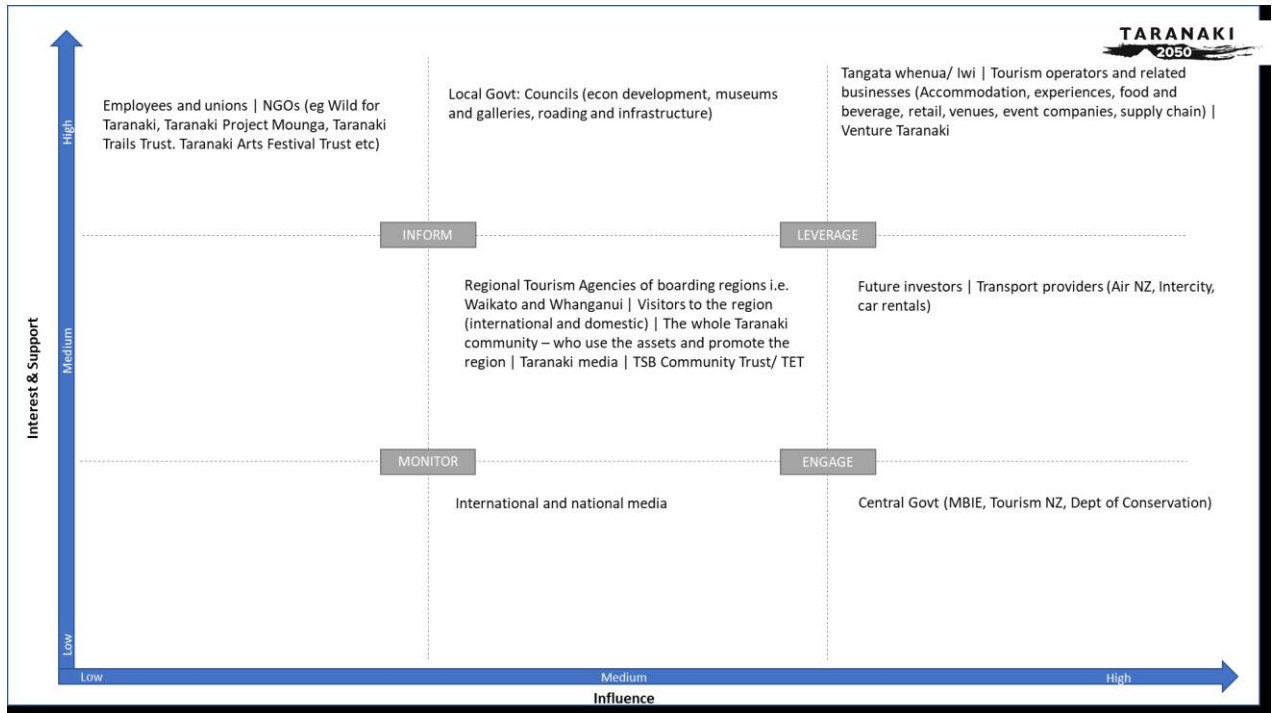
TARANAKI
2050

Employees and unions | NGOs (eg Wild for Taranaki, Taranaki Project Mounga, Taranaki Trails Trust. Taranaki Arts Festival Trust etc)

Local Govt: Councils (econ development, museums and galleries, roading and infrastructure)

Tangata whenua/ Iwi | Tourism operators and related businesses (Accommodation, experiences, food and beverage, retail, venues, event companies, supply chain) | Venture Taranaki

INFORM

LEVERAGE

Regional Tourism Agencies of boarding regions i.e. Waikato and Whanganui | Visitors to the region (international and domestic) | The whole Taranaki community – who use the assets and promote the region | Taranaki media | TSB Community Trust/ TET

Future investors | Transport providers (Air NZ, Intercity, car rentals)

MONITOR

ENGAGE

International and national media

Central Govt (MBIE, Tourism NZ, Dept of Conservation)

Interest & Support

High

Medium

Low

Low

Medium

High

Influence